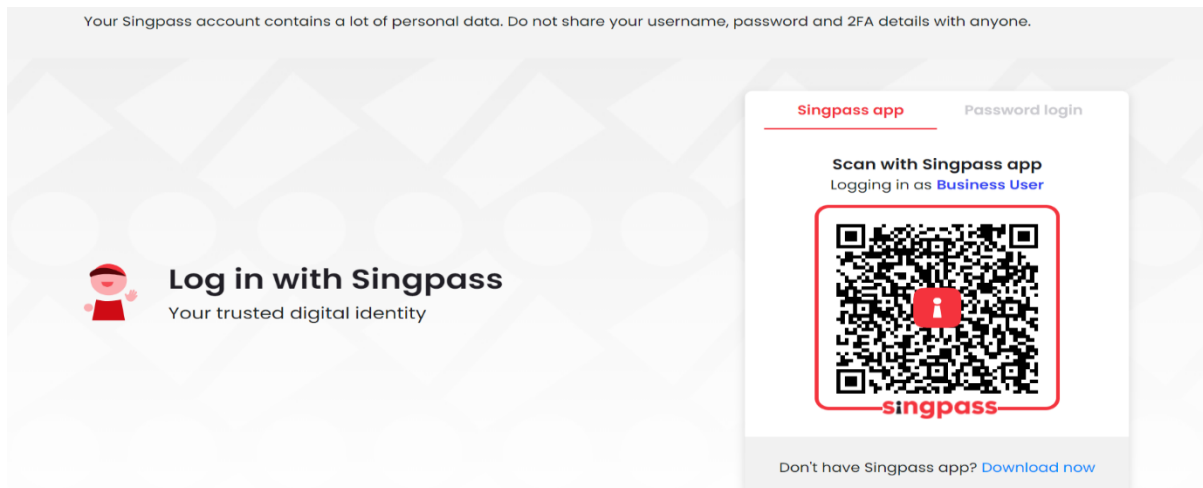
Your Singpass account contains a lot of personal data. Do not share your username, password and 2FA details with anyone.

Log in with Singpass
Your trusted digital identity

Singpass app
Password login

Scan with Singpass app
Logging in as Business User

singpass

Don't have Singpass app? Download now